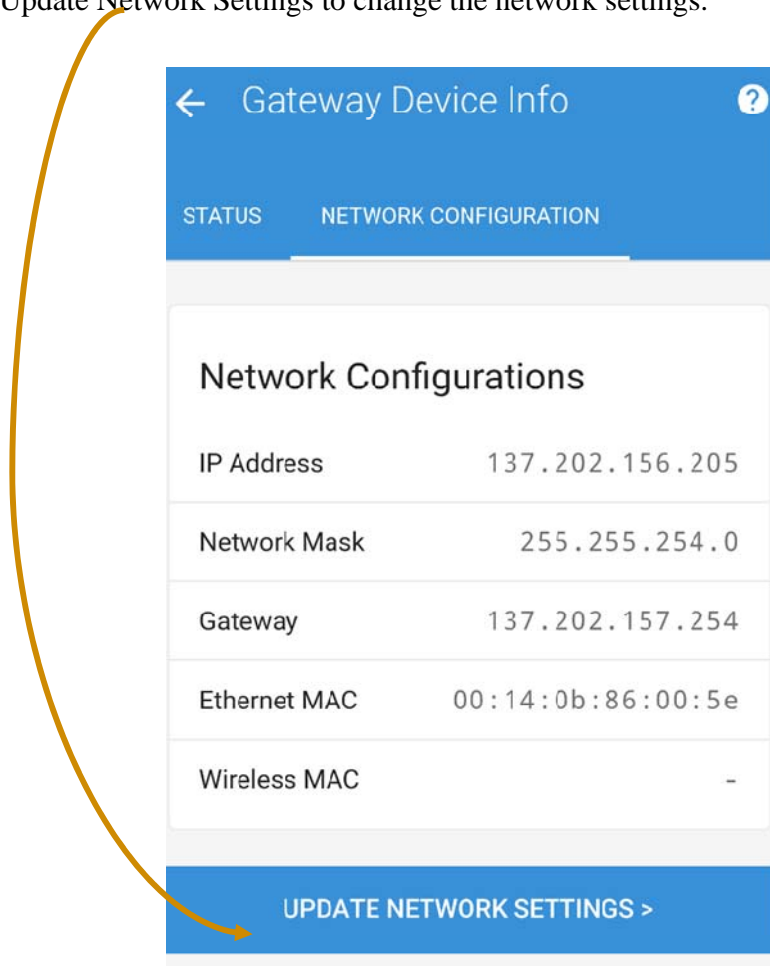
Update Network Settings to change the network settings.

Gateway Device Info

?

STATUS

NETWORK CONFIGURATION

Network Configurations

| | |
|---|---|
| IP Address | 137.202.156.205 |
| Network Mask | 255.255.254.0 |
| Gateway | 137.202.157.254 |
| Ethernet MAC | 00:14:0b:86:00:5e |
| Wireless MAC | - |

UPDATE NETWORK SETTINGS >